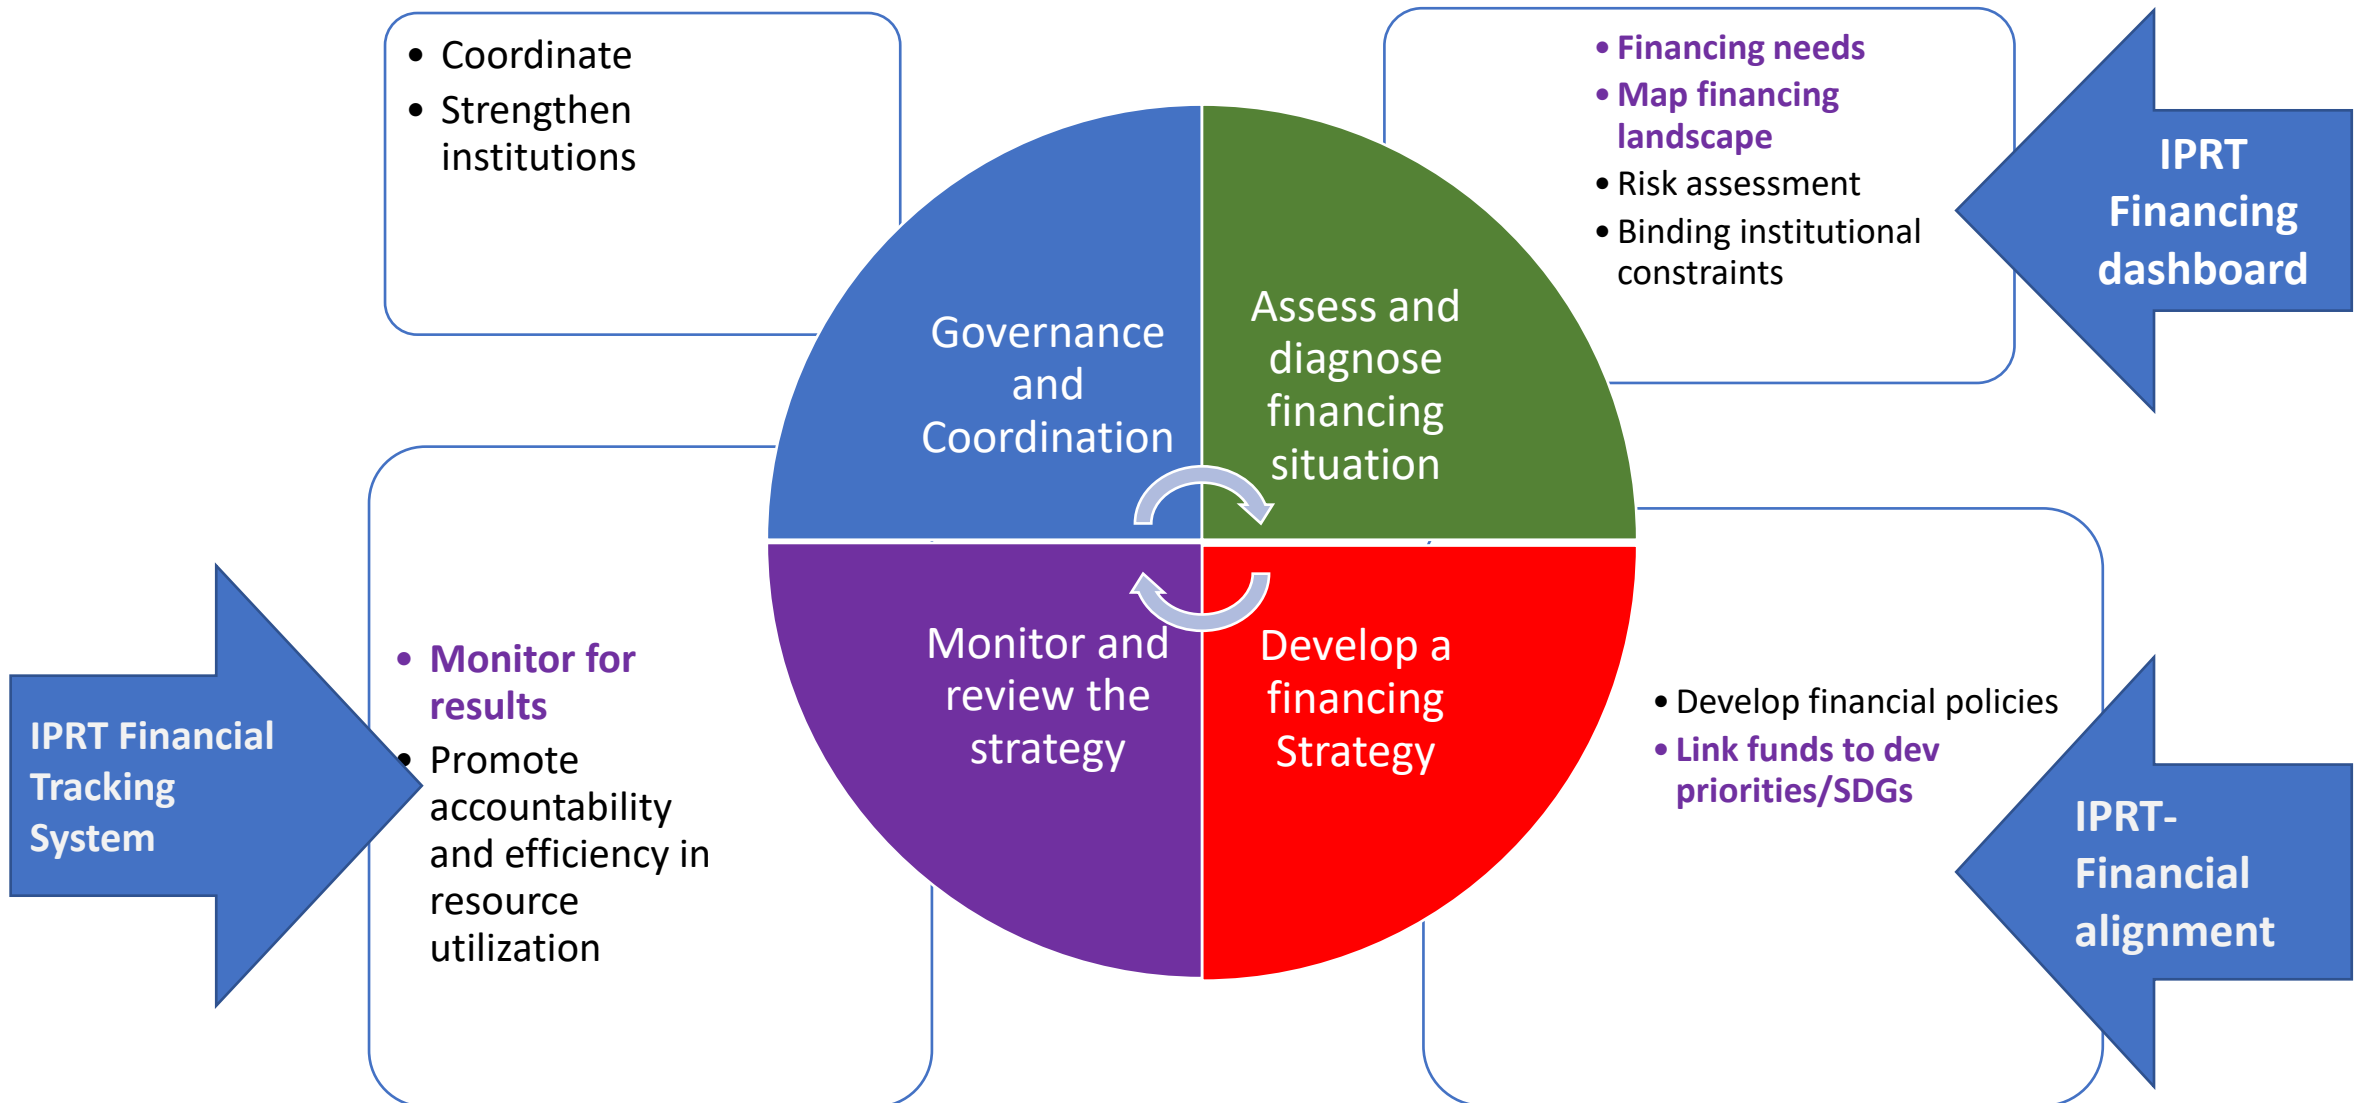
• Coordinate
• Strengthen institutions

• Financing needs
• Map financing landscape
• Risk assessment
• Binding institutional constraints

IPRT Financing dashboard

Governance and Coordination

Assess and diagnose financing situation

Monitor and review the strategy

Develop a financing Strategy

IPRT Financial Tracking System

• Monitor for results
• Promote accountability and efficiency in resource utilization

• Develop financial policies
• Link funds to dev priorities/SDGs

IPRT- Financial alignment